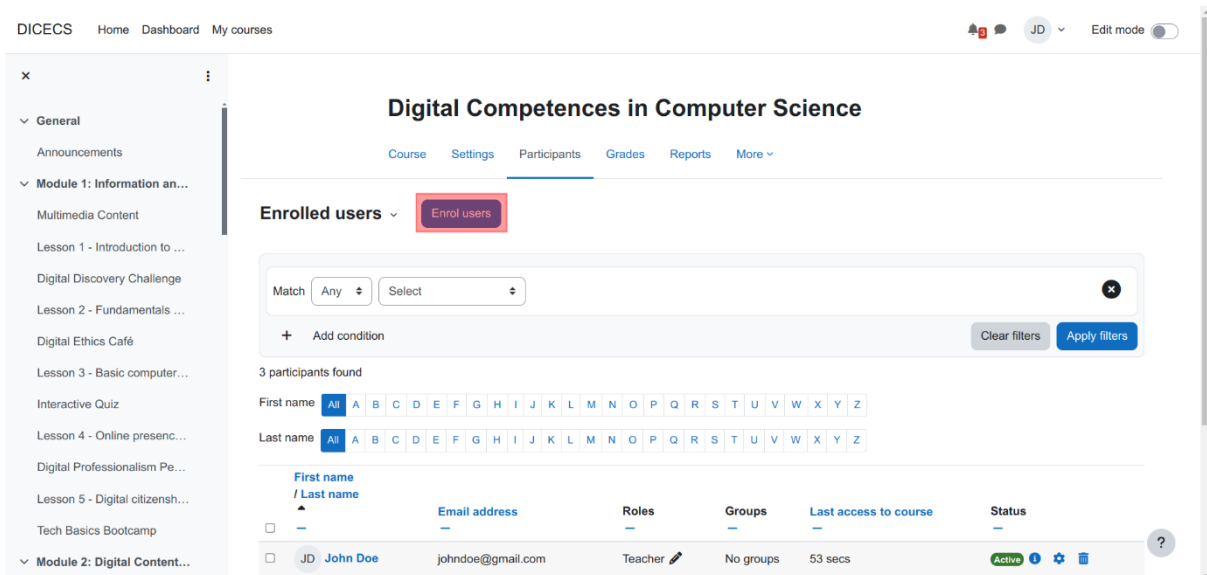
DICECS Home Dashboard My courses

3 JD Edit mode

×

General

Announcements

Module 1: Information an...

Multimedia Content

Lesson 1 - Introduction to ...

Digital Discovery Challenge

Lesson 2 - Fundamentals ...

Digital Ethics Café

Lesson 3 - Basic computer...

Interactive Quiz

Lesson 4 - Online presenc...

Digital Professionalism Pe...

Lesson 5 - Digital citizensh...

Tech Basics Bootcamp

Module 2: Digital Content...

Digital Competences in Computer Science

Course Settings Participants Grades Reports More

Enrolled users Enrol users

Match Any Select

+ Add condition

Clear filters Apply filters

3 participants found

First name All A B C D E F G H I J K L M N O P Q R S T U V W X Y Z

Last name All A B C D E F G H I J K L M N O P Q R S T U V W X Y Z

| | First name / Last name | Email address | Roles | Groups | Last access to course | Status |
|---|---|---|---|---|---|---|
| | JD John Doe | johndoe@gmail.com | Teacher | No groups | 53 secs | Active |

?